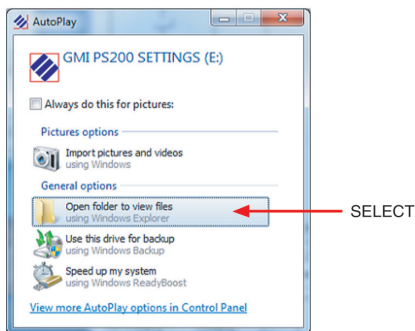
AutoPlay

GMI PS200 SETTINGS (E:)

Always do this for pictures:

Pictures options

Import pictures and videos
using Windows

General options

Open folder to view files
using Windows Explorer

SELECT

Use this drive for backup
using Windows Backup

Speed up my system
using Windows ReadyBoost

View more AutoPlay options in Control Panel